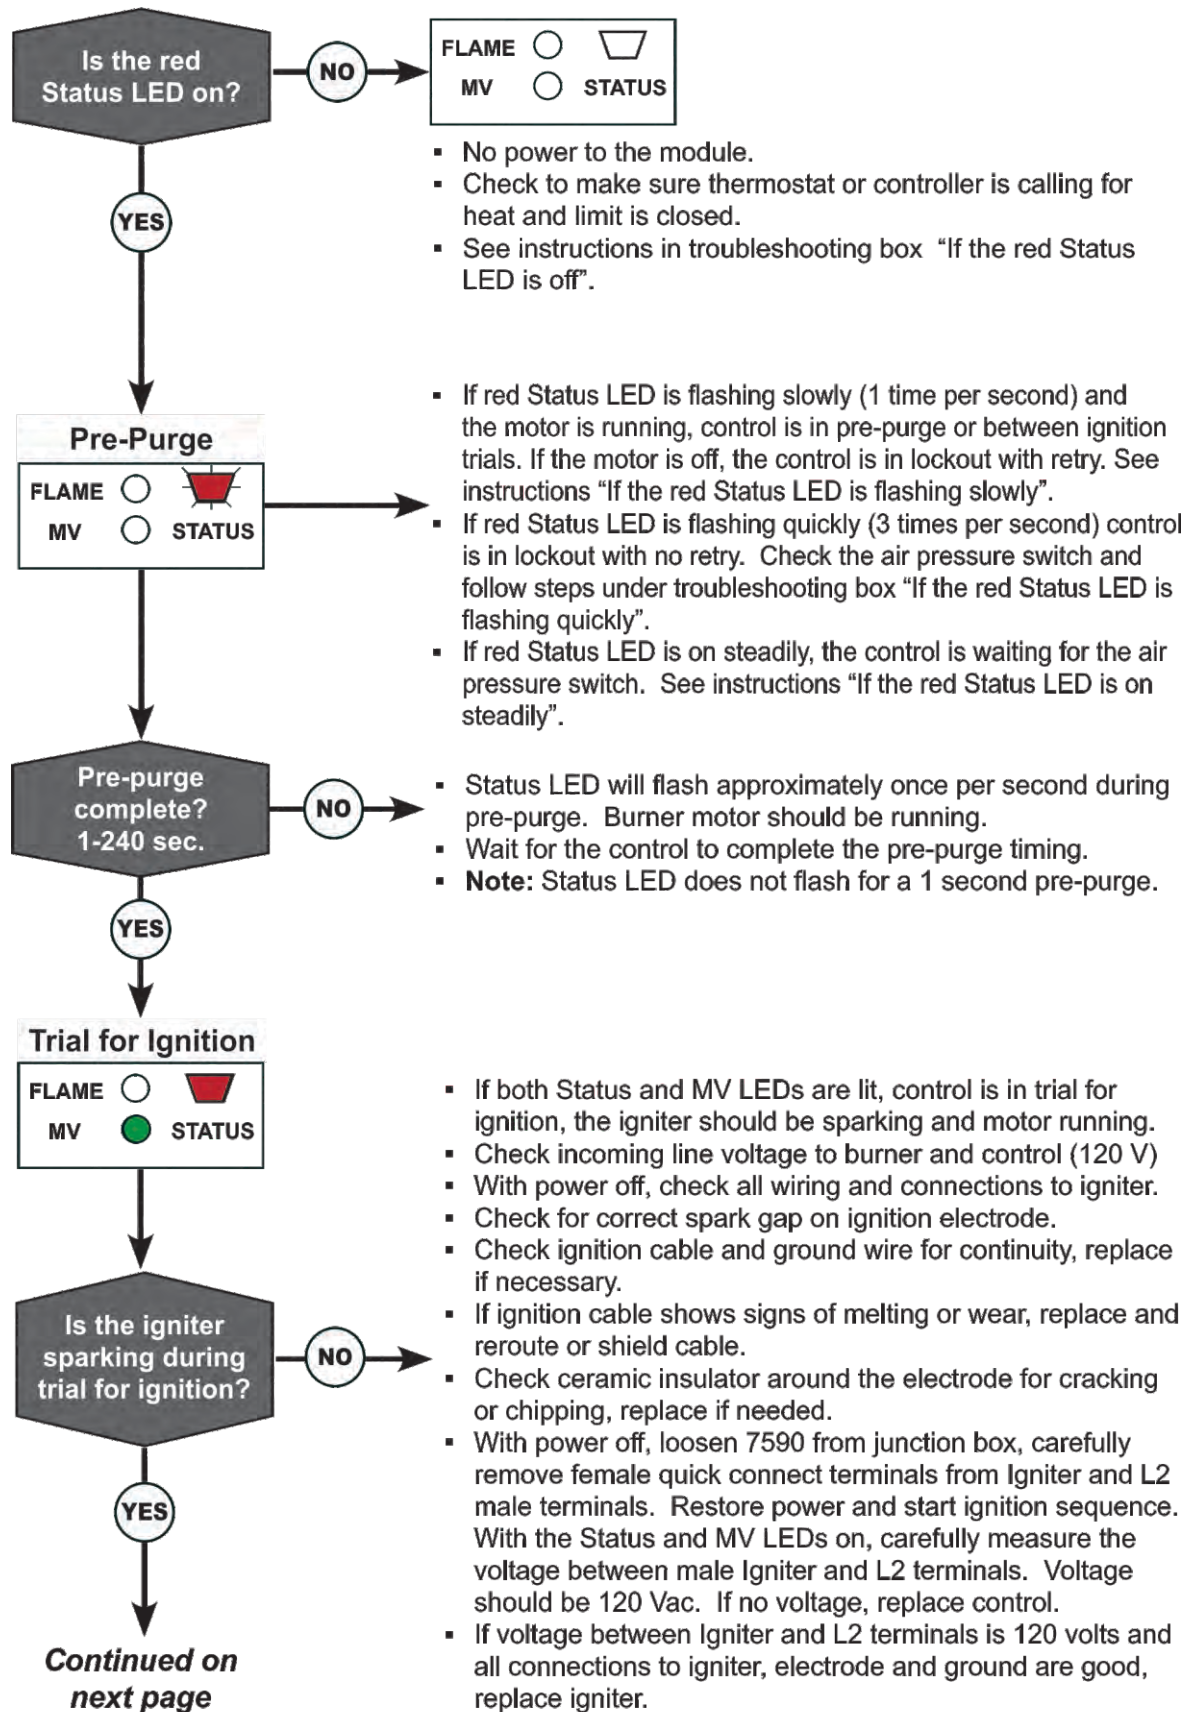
Is the red Status LED on?

NO

FLAME
MV
STATUS

- No power to the module.
- Check to make sure thermostat or controller is calling for heat and limit is closed.
- See instructions in troubleshooting box "If the red Status LED is off".

YES

Pre-Purge

FLAME
MV
STATUS

- If red Status LED is flashing slowly (1 time per second) and the motor is running, control is in pre-purge or between ignition trials. If the motor is off, the control is in lockout with retry. See instructions "If the red Status LED is flashing slowly".
- If red Status LED is flashing quickly (3 times per second) control is in lockout with no retry. Check the air pressure switch and follow steps under troubleshooting box "If the red Status LED is flashing quickly".
- If red Status LED is on steadily, the control is waiting for the air pressure switch. See instructions "If the red Status LED is on steadily".

Pre-purge complete? 1-240 sec.

NO

- Status LED will flash approximately once per second during pre-purge. Burner motor should be running.
- Wait for the control to complete the pre-purge timing.
- **Note:** Status LED does not flash for a 1 second pre-purge.

YES

Trial for Ignition

FLAME
MV
STATUS

- If both Status and MV LEDs are lit, control is in trial for ignition, the igniter should be sparking and motor running.
- Check incoming line voltage to burner and control (120 V)
- With power off, check all wiring and connections to igniter.
- Check for correct spark gap on ignition electrode.
- Check ignition cable and ground wire for continuity, replace if necessary.
- If ignition cable shows signs of melting or wear, replace and reroute or shield cable.
- Check ceramic insulator around the electrode for cracking or chipping, replace if needed.
- With power off, loosen 7590 from junction box, carefully remove female quick connect terminals from Igniter and L2 male terminals. Restore power and start ignition sequence. With the Status and MV LEDs on, carefully measure the voltage between male Igniter and L2 terminals. Voltage should be 120 Vac. If no voltage, replace control.
- If voltage between Igniter and L2 terminals is 120 volts and all connections to igniter, electrode and ground are good, replace igniter.

Is the igniter sparking during trial for ignition?

NO

YES

Continued on next page